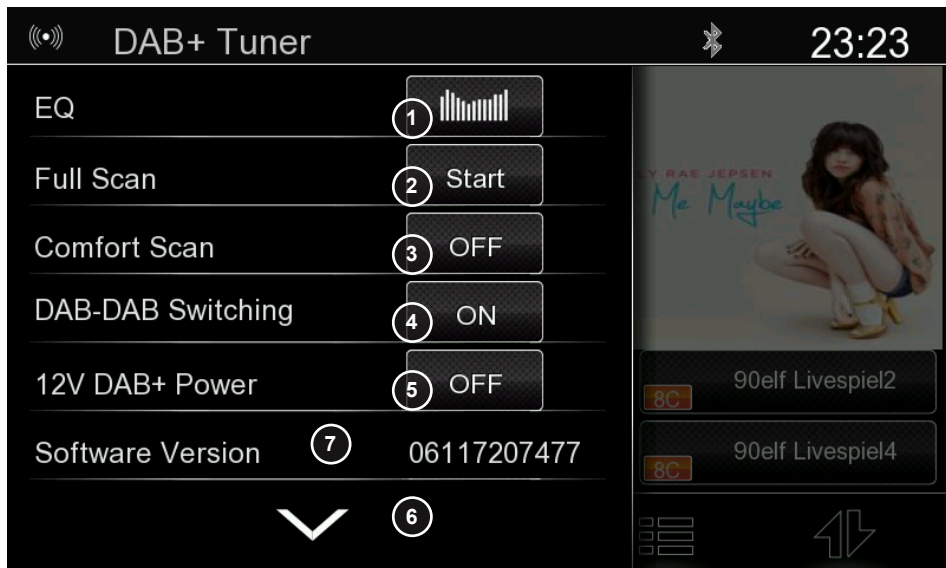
DAB+ Tuner

23:23

EQ
1

Full Scan
2
Start

Comfort Scan
3
OFF

DAB-DAB Switching
4
ON

12V DAB+ Power
5
OFF

Software Version
7
06117207477

6

Y RAE JEPSEN
Me Maybe

8C
90elf Livespiel2

8C
90elf Livespiel4